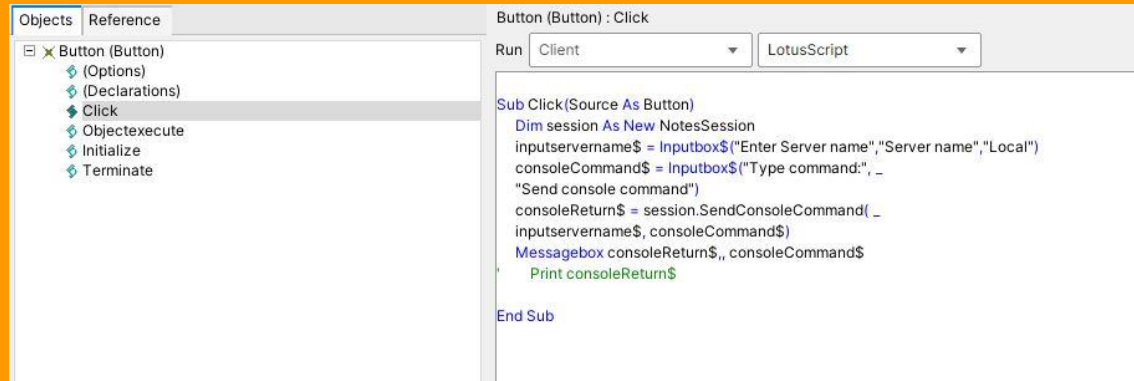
Objects | Reference

Button (Button)
(Options)
(Declarations)
Click
Objectexecute
Initialize
Terminate

Button (Button) : Click

Run | Client | LotusScript

Sub Click(Source As Button)
Dim session As New NotesSession
inputservername$ = Inputbox$("Enter Server name","Server name","Local")
consoleCommand$ = Inputbox$("Type command:", _
"Send console command")
consoleReturn$ = session.SendConsoleCommand( _
inputservername$, consoleCommand$)
Messagebox consoleReturn$,, consoleCommand$
' Print consoleReturn$

End Sub